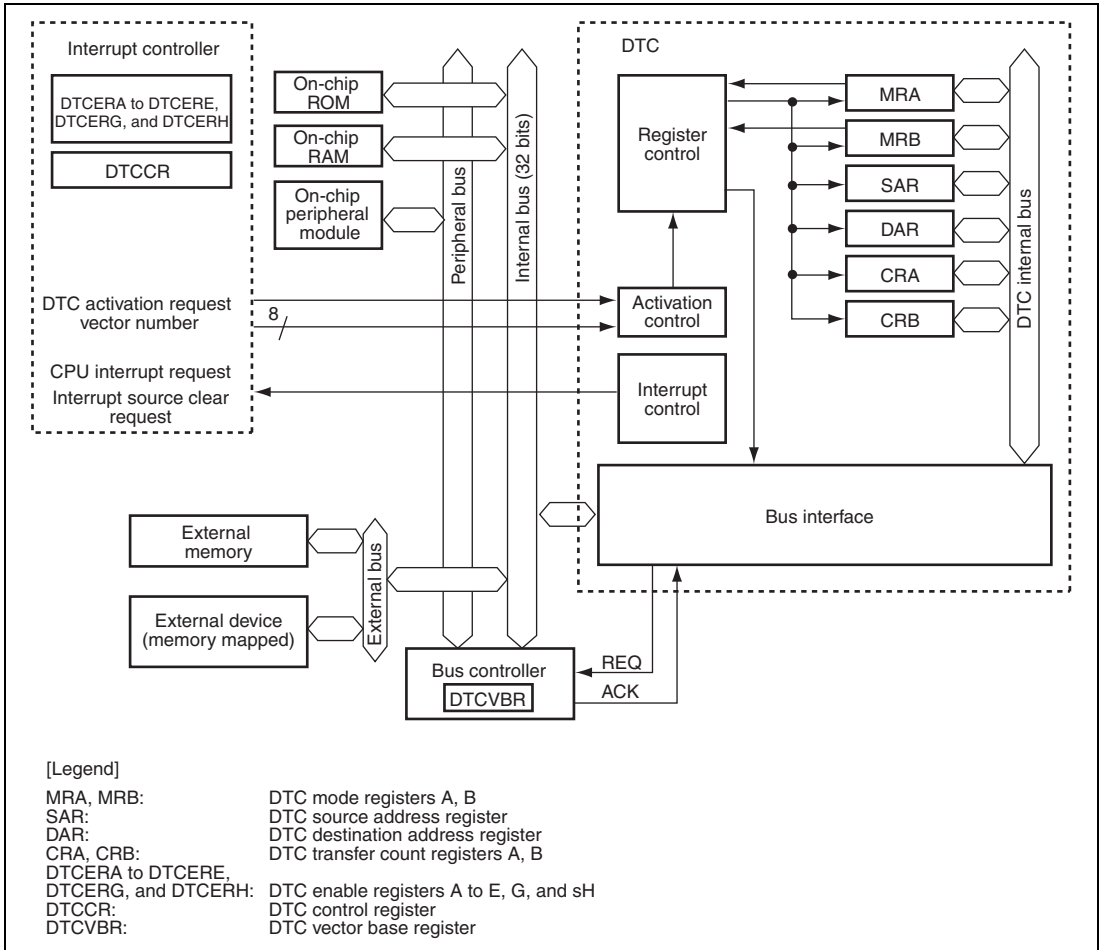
Interrupt controller

DTCERA to DTCERE, DTCERG, and DTCERH

DTCCR

DTC activation request vector number

8

CPU interrupt request

Interrupt source clear request

On-chip ROM

On-chip RAM

On-chip peripheral module

Peripheral bus

Internal bus (32 bits)

DTC

Register control

Activation control

Interrupt control

MRA

MRB

SAR

DAR

CRA

CRB

DTC internal bus

Bus interface

External memory

External device (memory mapped)

External bus

Bus controller

DTCVBR

REQ

ACK

[Legend]

| | |
|---|---|
| MRA, MRB: | DTC mode registers A, B |
| SAR: | DTC source address register |
| DAR: | DTC destination address register |
| CRA, CRB: | DTC transfer count registers A, B |
| DTCERA to DTCERE, DTCERG, and DTCERH: | DTC enable registers A to E, G, and sH |
| DTCCR: | DTC control register |
| DTCVBR: | DTC vector base register |